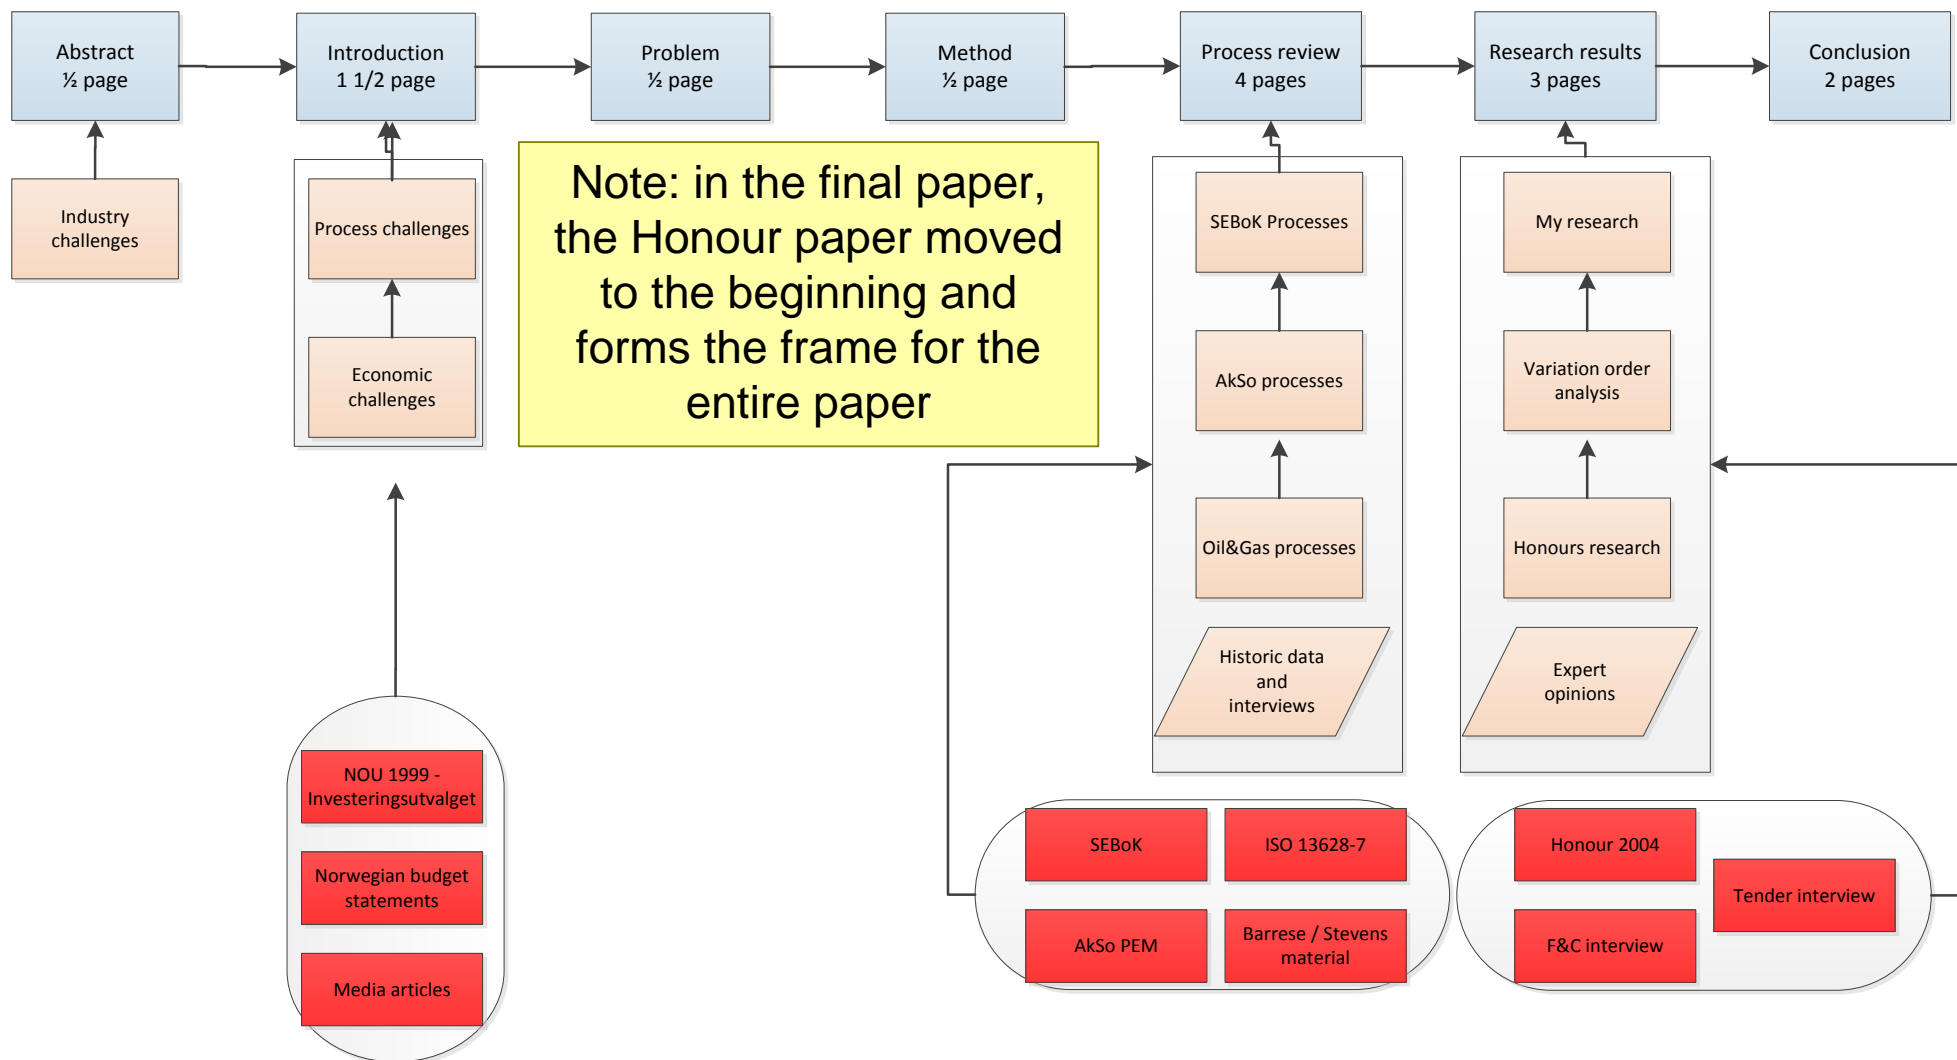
Abstract
½ page

Introduction
1 1/2 page

Problem
½ page

Method
½ page

Process review
4 pages

Research results
3 pages

Conclusion
2 pages

Industry challenges

Process challenges

Economic challenges

Note: in the final paper, the Honour paper moved to the beginning and forms the frame for the entire paper

SEBoK Processes

AkSo processes

Oil&Gas processes

Historic data and interviews

My research

Variation order analysis

Honours research

Expert opinions

NOU 1999 - Investeringsutvalget

Norwegian budget statements

Media articles

SEBoK

ISO 13628-7

AkSo PEM

Barrese / Stevens material

Honour 2004

Tender interview

F&C interview